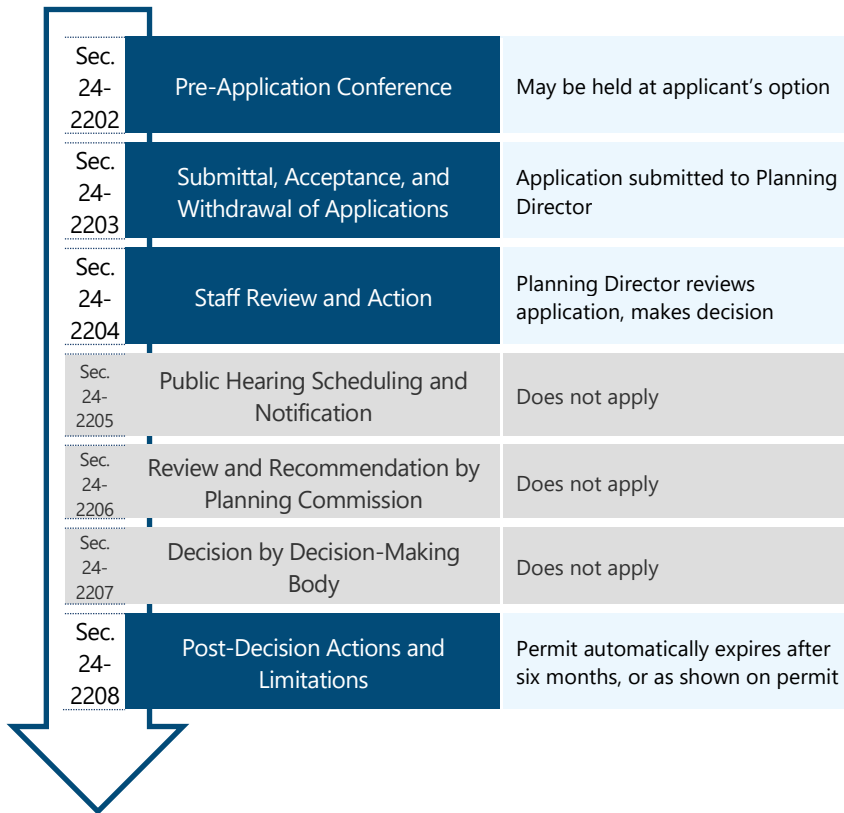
| | | |
|---|---|---|
| Sec. 24-2202 | Pre-Application Conference | May be held at applicant's option |
| Sec. 24-2203 | Submittal, Acceptance, and Withdrawal of Applications | Application submitted to Planning Director |
| Sec. 24-2204 | Staff Review and Action | Planning Director reviews application, makes decision |
| Sec. 24-2205 | Public Hearing Scheduling and Notification | Does not apply |
| Sec. 24-2206 | Review and Recommendation by Planning Commission | Does not apply |
| Sec. 24-2207 | Decision by Decision-Making Body | Does not apply |
| Sec. 24-2208 | Post-Decision Actions and Limitations | Permit automatically expires after six months, or as shown on permit |